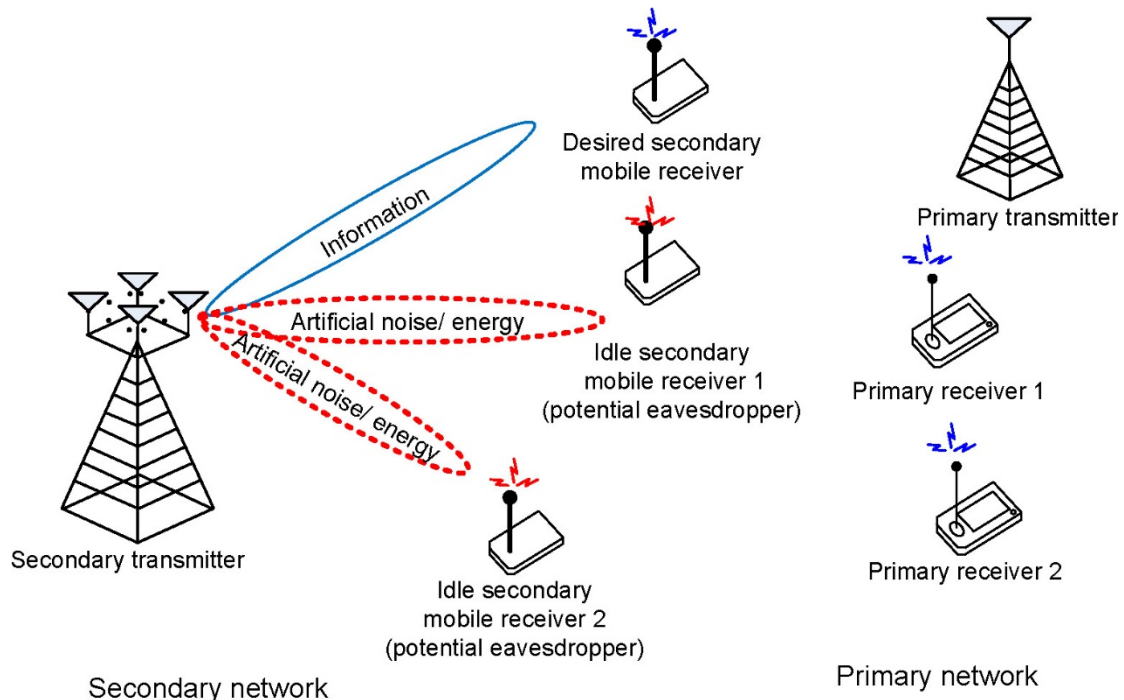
Desired secondary mobile receiver

Information

Artificial noise/ energy

Artificial noise/ energy

Idle secondary mobile receiver 1 (potential eavesdropper)

Secondary transmitter

Idle secondary mobile receiver 2 (potential eavesdropper)

Secondary network

Primary transmitter

Primary receiver 1

Primary receiver 2

Primary network